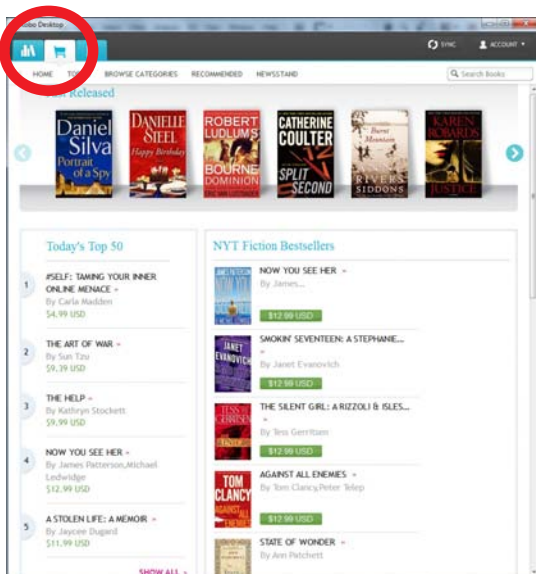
Kobo Desktop

SYNC
ACCOUNT

HOME
TO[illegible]
BROWSE CATEGORIES
RECOMMENDED
NEWSSTAND
Search Books

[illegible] Released

Daniel Silva Portrait of a Spy

DANIELLE STEEL Happy Birthday

ROBERT LUDLUM'S THE BOURNE DOMINION

CATHERINE COULTER SPLIT SECOND

Burnt Mountain RIVERS SIDDONS

KAREN ROBARDS JUSTICE

Today's Top 50

1 #SELF: TAMING YOUR INNER ONLINE MENACE
By Carla Madden
$4.99 USD

2 THE ART OF WAR
By Sun Tzu
$9.39 USD

3 THE HELP
By Kathryn Stockett
$9.99 USD

4 NOW YOU SEE HER
By James Patterson,Michael Ledwidge
$12.99 USD

5 A STOLEN LIFE: A MEMOIR
By Jaycee Dugard
$11.99 USD

SHOW ALL

NYT Fiction Bestsellers

NOW YOU SEE HER
By James...
$12.99 USD

SMOKIN' SEVENTEEN: A STEPHANIE....
By Janet Evanovich
$12.99 USD

THE SILENT GIRL: A RIZZOLI & ISLES....
By Tess Gerritsen
$12.99 USD

AGAINST ALL ENEMIES
By Tom Clancy,Peter Telep
$12.99 USD

STATE OF WONDER
By Ann Patchett